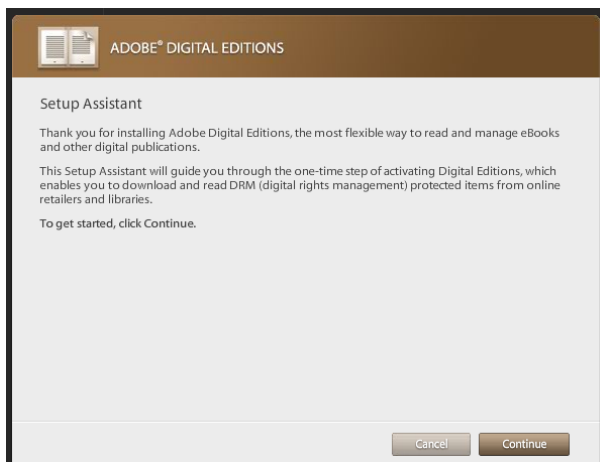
ADOBE® DIGITAL EDITIONS

Setup Assistant

Thank you for installing Adobe Digital Editions, the most flexible way to read and manage eBooks and other digital publications.

This Setup Assistant will guide you through the one-time step of activating Digital Editions, which enables you to download and read DRM (digital rights management) protected items from online retailers and libraries.

To get started, click Continue.

Cancel Continue